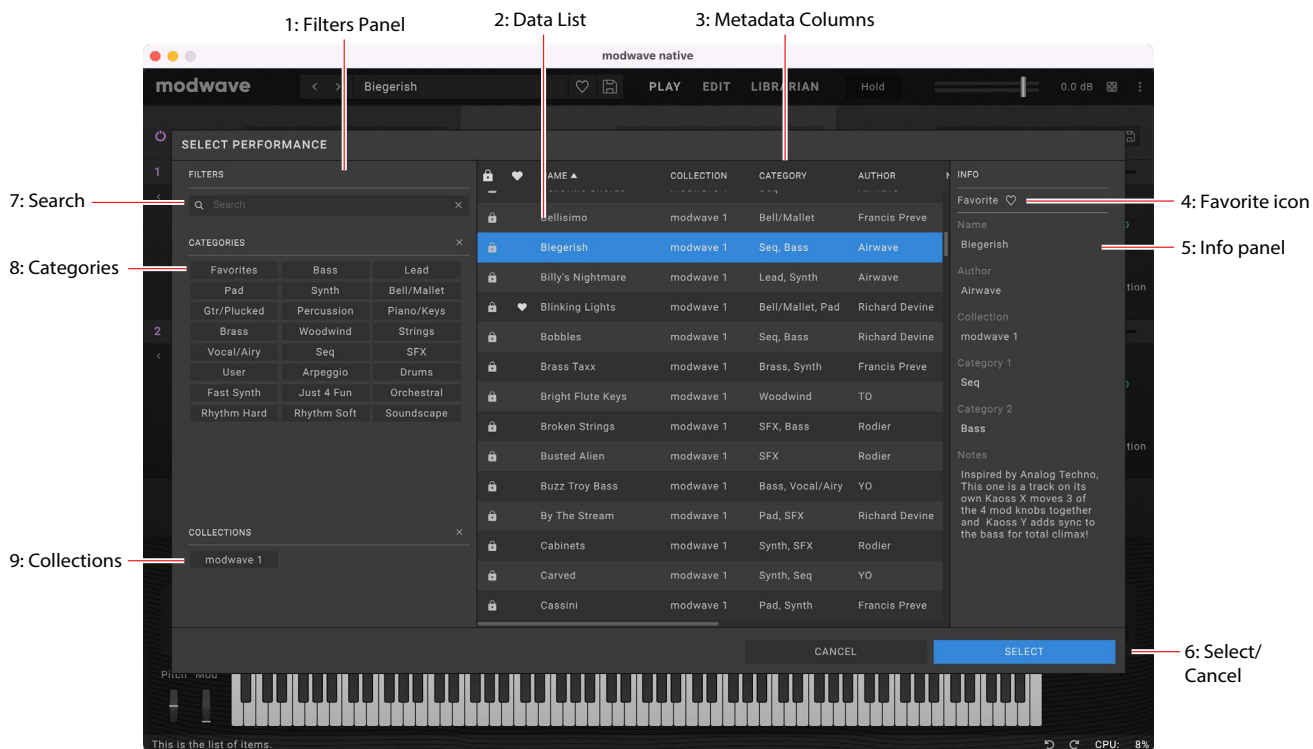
1: Filters Panel

2: Data List

3: Metadata Columns

modwave native

modwave

Biegerish

PLAY EDIT LIBRARIAN

Hold

0.0 dB

SELECT PERFORMANCE

FILTERS

7: Search

Search

CATEGORIES

8: Categories

| Favorites | Bass | Lead |
|---|---|---|
| Pad | Synth | Bell/Mallet |
| Gtr/Plucked | Percussion | Piano/Keys |
| Brass | Woodwind | Strings |
| Vocal/Airy | Seq | SFX |
| User | Arpeggio | Drums |
| Fast Synth | Just 4 Fun | Orchestral |
| Rhythm Hard | Rhythm Soft | Soundscape |

COLLECTIONS

9: Collections

modwave 1

| NAME ▲ | COLLECTION | CATEGORY | AUTHOR |
|---|---|---|---|
| Bellisimo | modwave 1 | Bell/Mallet | Francis Preve |
| Biegerish | modwave 1 | Seq, Bass | Airwave |
| Billy's Nightmare | modwave 1 | Lead, Synth | Airwave |
| Blinking Lights | modwave 1 | Bell/Mallet, Pad | Richard Devine |
| Bobbles | modwave 1 | Seq, Bass | Richard Devine |
| Brass Taxx | modwave 1 | Brass, Synth | Francis Preve |
| Bright Flute Keys | modwave 1 | Woodwind | TO |
| Broken Strings | modwave 1 | SFX, Bass | Rodier |
| Busted Alien | modwave 1 | SFX | Rodier |
| Buzz Troy Bass | modwave 1 | Bass, Vocal/Airy | YO |
| By The Stream | modwave 1 | Pad, SFX | Richard Devine |
| Cabinets | modwave 1 | Synth, SFX | Rodier |
| Carved | modwave 1 | Synth, Seq | YO |
| Cassini | modwave 1 | Pad, Synth | Francis Preve |

INFO

Favorite

4: Favorite icon

Name

Biegerish

5: Info panel

Author

Airwave

Collection

modwave 1

Category 1

Seq

Category 2

Bass

Notes

Inspired by Analog Techno, This one is a track on its own Kaoss X moves 3 of the 4 mod knobs together and Kaoss Y adds sync to the bass for total climax!

CANCEL

SELECT

6: Select/ Cancel

Pitch Mod

This is the list of items.

CPU: 8%